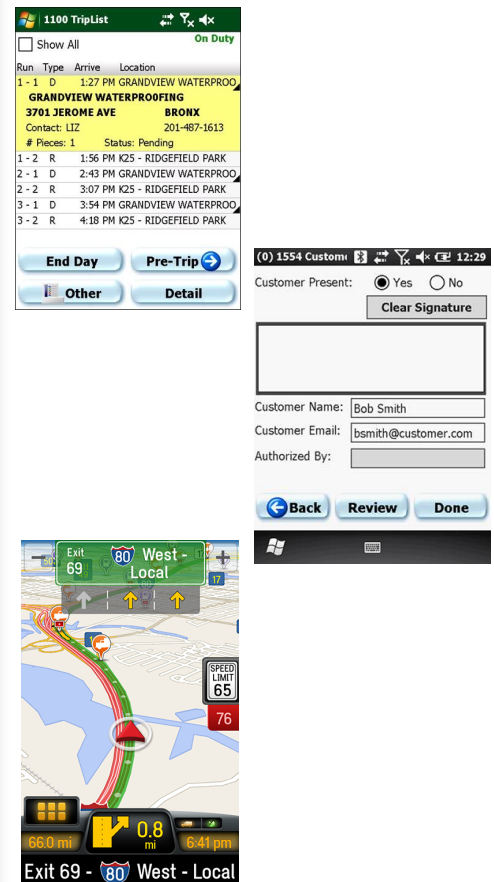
1100 TripList

Show All
On Duty

| Run | Type | Arrive | Location |
|---|---|---|---|
| 1 - 1 | D | 1:27 PM | GRANDVIEW WATERPROO |

GRANDVIEW WATERPROOFING
3701 JEROME AVE BRONX
Contact: LIZ 201-487-1613
# Pieces: 1 Status: Pending

| Run | Type | Arrive | Location |
|---|---|---|---|
| 1 - 2 | R | 1:56 PM | K25 - RIDGEFIELD PARK |
| 2 - 1 | D | 2:43 PM | GRANDVIEW WATERPROO |
| 2 - 2 | R | 3:07 PM | K25 - RIDGEFIELD PARK |
| 3 - 1 | D | 3:54 PM | GRANDVIEW WATERPROO |
| 3 - 2 | R | 4:18 PM | K25 - RIDGEFIELD PARK |

End Day
Pre-Trip
Other
Detail

(0) 1554 Custom 12:29
Customer Present: Yes No
Clear Signature
Customer Name: Bob Smith
Customer Email: bsmith@customer.com
Authorized By:
Back
Review
Done

Exit 69
80
West - Local
17
SPEED LIMIT 65
76
66.0 mi
0.8 mi
6:41 pm
Exit 69 - 80 West - Local